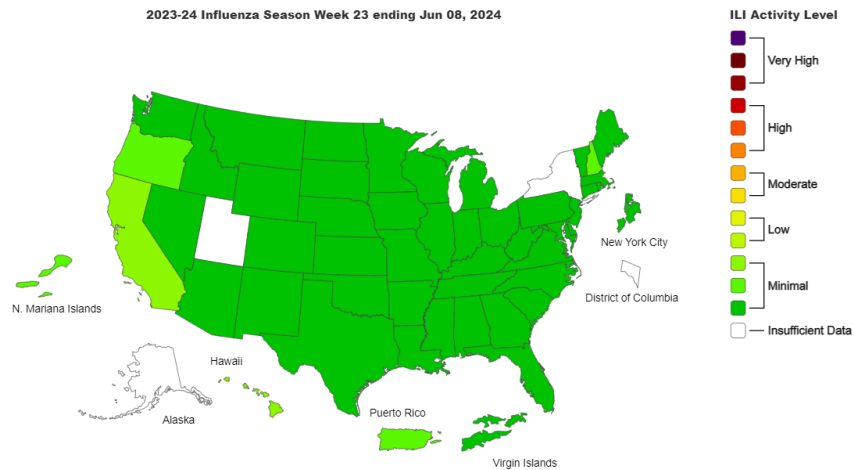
2023-24 Influenza Season Week 23 ending Jun 08, 2024

ILI Activity Level

Very High

High

Moderate

Low

Minimal

Insufficient Data

New York City

District of Columbia

N. Mariana Islands

Hawaii

Alaska

Puerto Rico

Virgin Islands